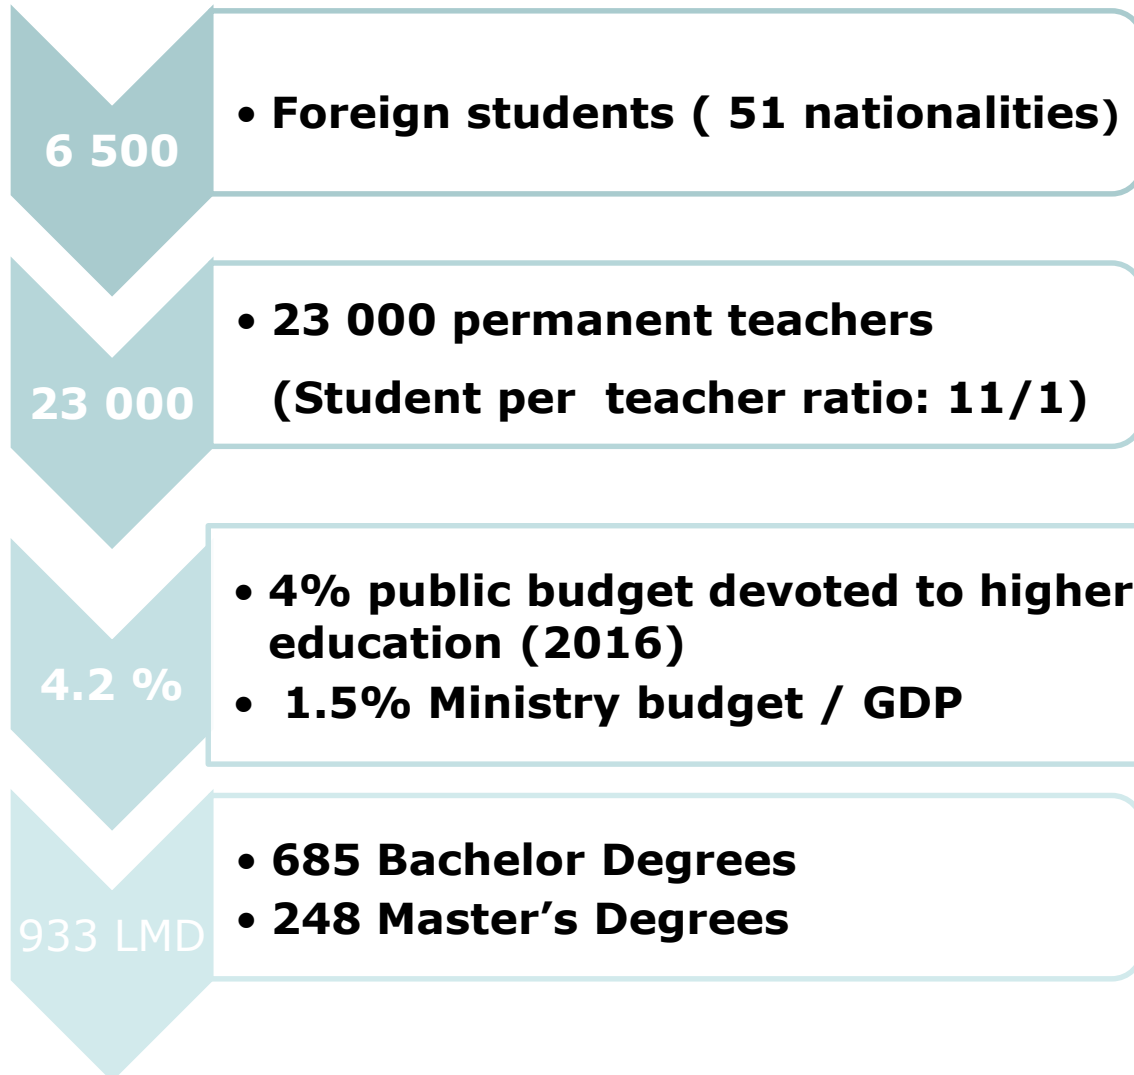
6 500

• Foreign students ( 51 nationalities)

23 000

• 23 000 permanent teachers
(Student per teacher ratio: 11/1)

4.2 %

• 4% public budget devoted to higher education (2016)
• 1.5% Ministry budget / GDP

933 LMD

• 685 Bachelor Degrees
• 248 Master's Degrees